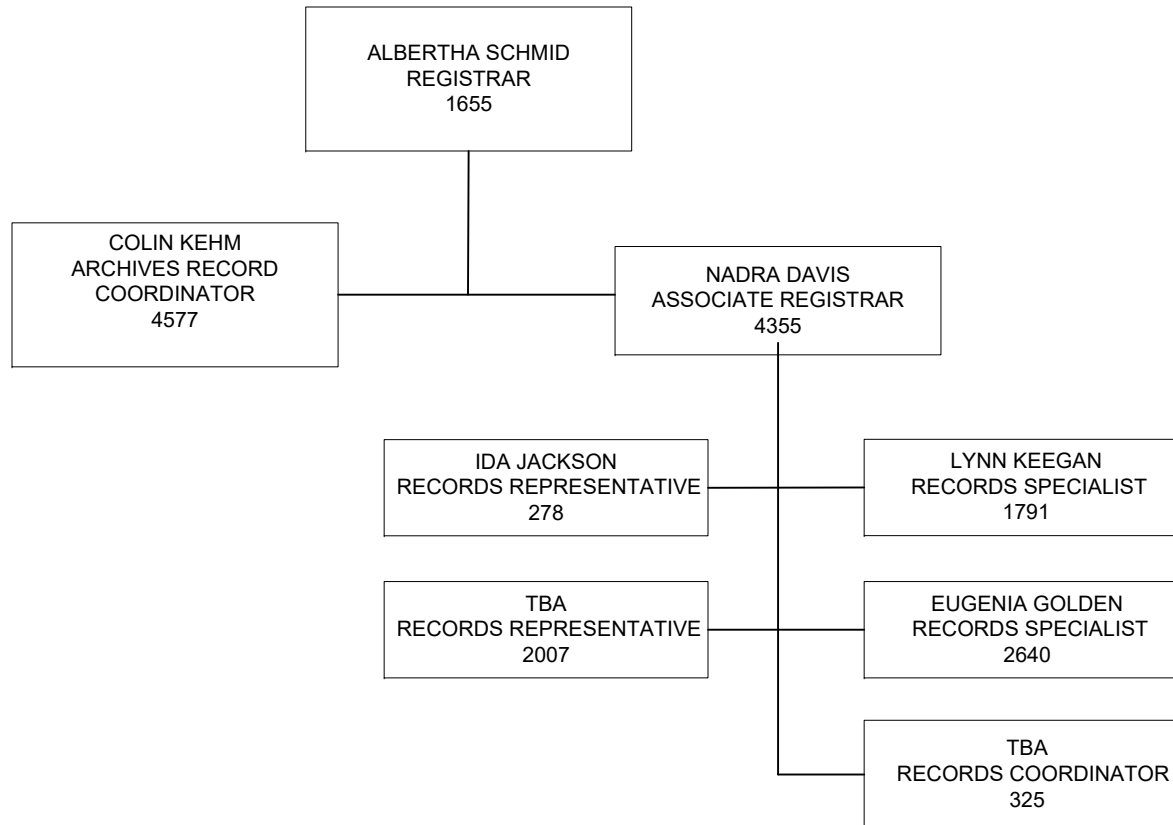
ALBERTHA SCHMID
REGISTRAR
1655

COLIN KEHM
ARCHIVES RECORD COORDINATOR
4577

NADRA DAVIS
ASSOCIATE REGISTRAR
4355

IDA JACKSON
RECORDS REPRESENTATIVE
278

LYNN KEEGAN
RECORDS SPECIALIST
1791

TBA
RECORDS REPRESENTATIVE
2007

EUGENIA GOLDEN
RECORDS SPECIALIST
2640

TBA
RECORDS COORDINATOR
325